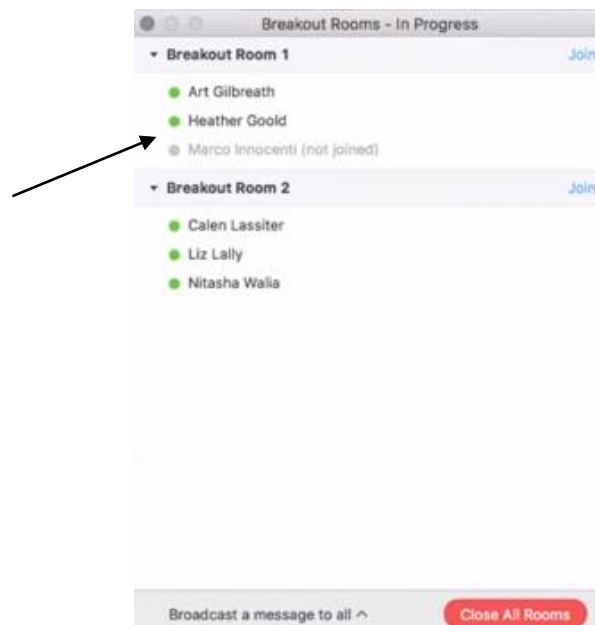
Breakout Rooms - In Progress

Breakout Room 1

Join

Art Gilbreath

Heather Goold

Marco Innocenti (not joined)

Breakout Room 2

Join

Calen Lassiter

Liz Lally

Nitasha Walia

Broadcast a message to all ^

Close All Rooms